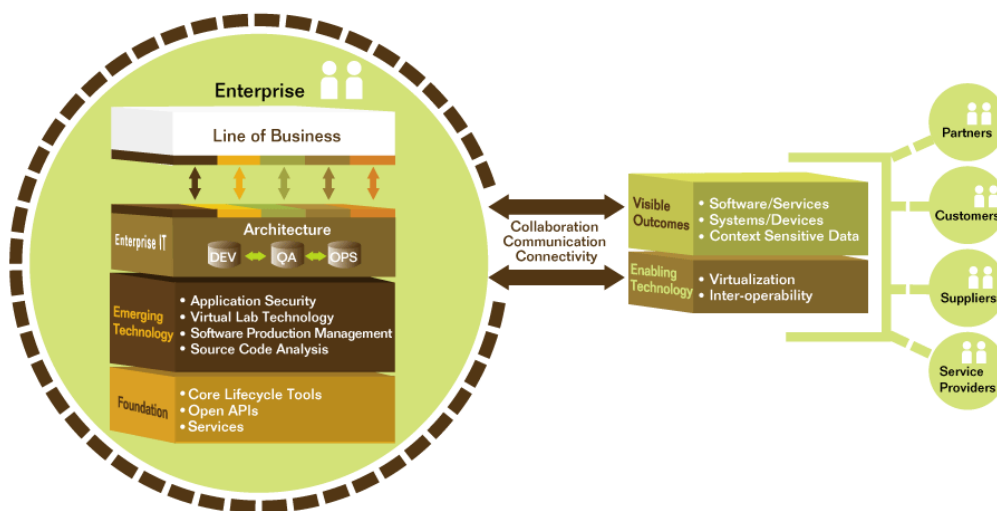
Enterprise

Line of Business

Enterprise IT

Architecture

DEV QA OPS

Emerging Technology

• Application Security
• Virtual Lab Technology
• Software Production Management
• Source Code Analysis

Foundation

• Core Lifecycle Tools
• Open APIs
• Services

Collaboration
Communication
Connectivity

Visible Outcomes

• Software/Services
• Systems/Devices
• Context Sensitive Data

Enabling Technology

• Virtualization
• Inter-operability

Partners

Customers

Suppliers

Service Providers